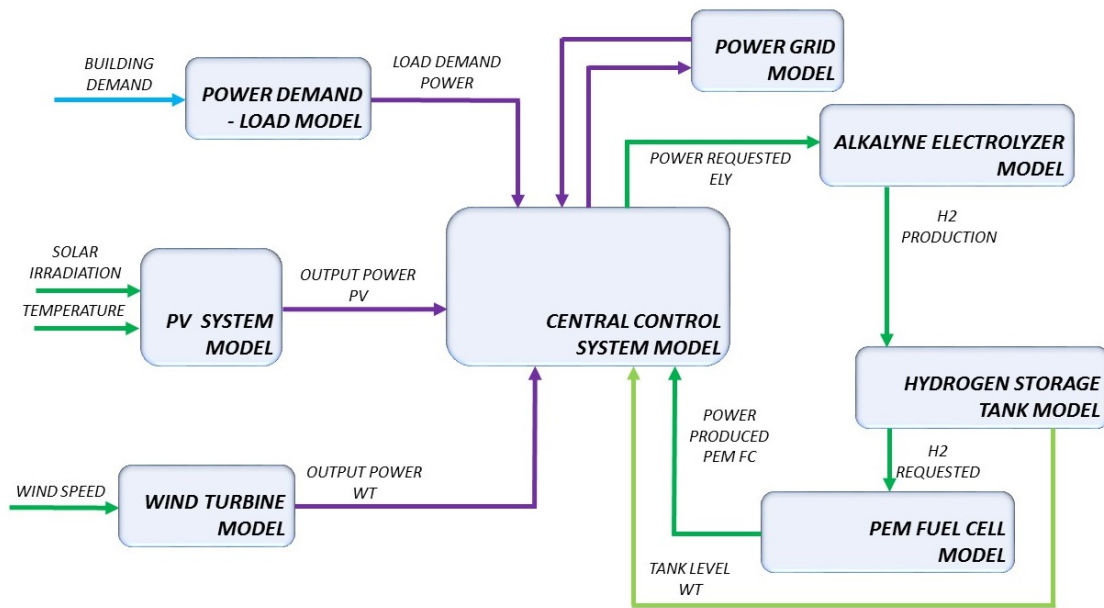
BUILDING DEMAND

POWER DEMAND - LOAD MODEL

LOAD DEMAND POWER

POWER GRID MODEL

ALKALYNE ELECTROLYZER MODEL

POWER REQUESTED ELY

H2 PRODUCTION

SOLAR IRRADIATION

TEMPERATURE

PV SYSTEM MODEL

OUTPUT POWER PV

CENTRAL CONTROL SYSTEM MODEL

HYDROGEN STORAGE TANK MODEL

POWER PRODUCED PEM FC

H2 REQUESTED

WIND SPEED

WIND TURBINE MODEL

OUTPUT POWER WT

PEM FUEL CELL MODEL

TANK LEVEL WT